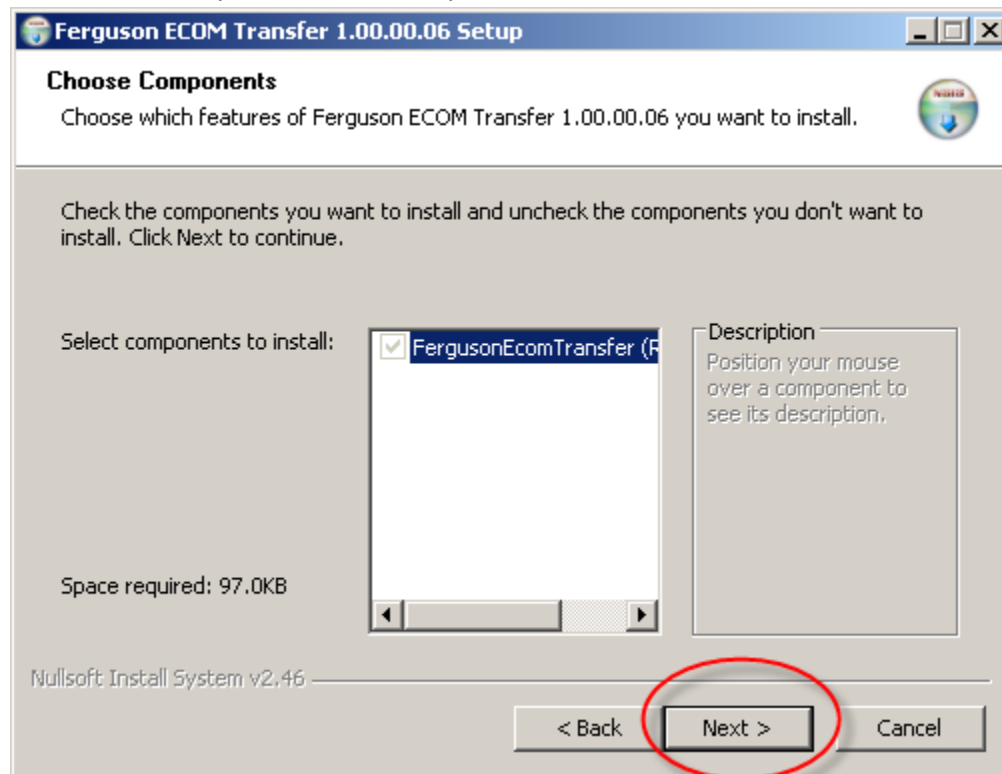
Ferguson ECOM Transfer 1.00.00.06 Setup

Choose Components
Choose which features of Ferguson ECOM Transfer 1.00.00.06 you want to install.

Check the components you want to install and uncheck the components you don't want to install. Click Next to continue.

Select components to install:

FergusonEcomTransfer (R

Description
Position your mouse over a component to see its description.

Space required: 97.0KB

Nullsoft Install System v2.46

< Back

Next >

Cancel